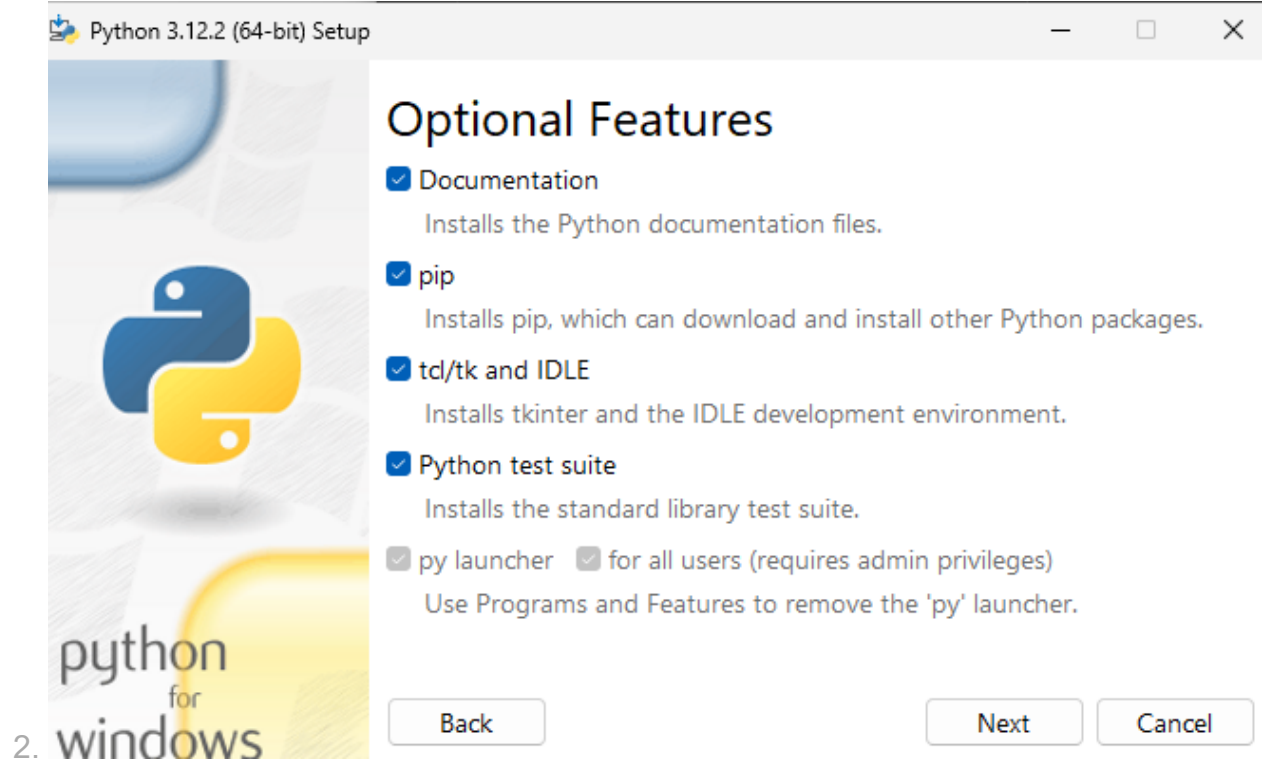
Python 3.12.2 (64-bit) Setup

Optional Features

Documentation
Installs the Python documentation files.

pip
Installs pip, which can download and install other Python packages.

tcl/tk and IDLE
Installs tkinter and the IDLE development environment.

Python test suite
Installs the standard library test suite.

py launcher  for all users (requires admin privileges)
Use Programs and Features to remove the 'py' launcher.

python
for
windows

2.

Back

Next

Cancel